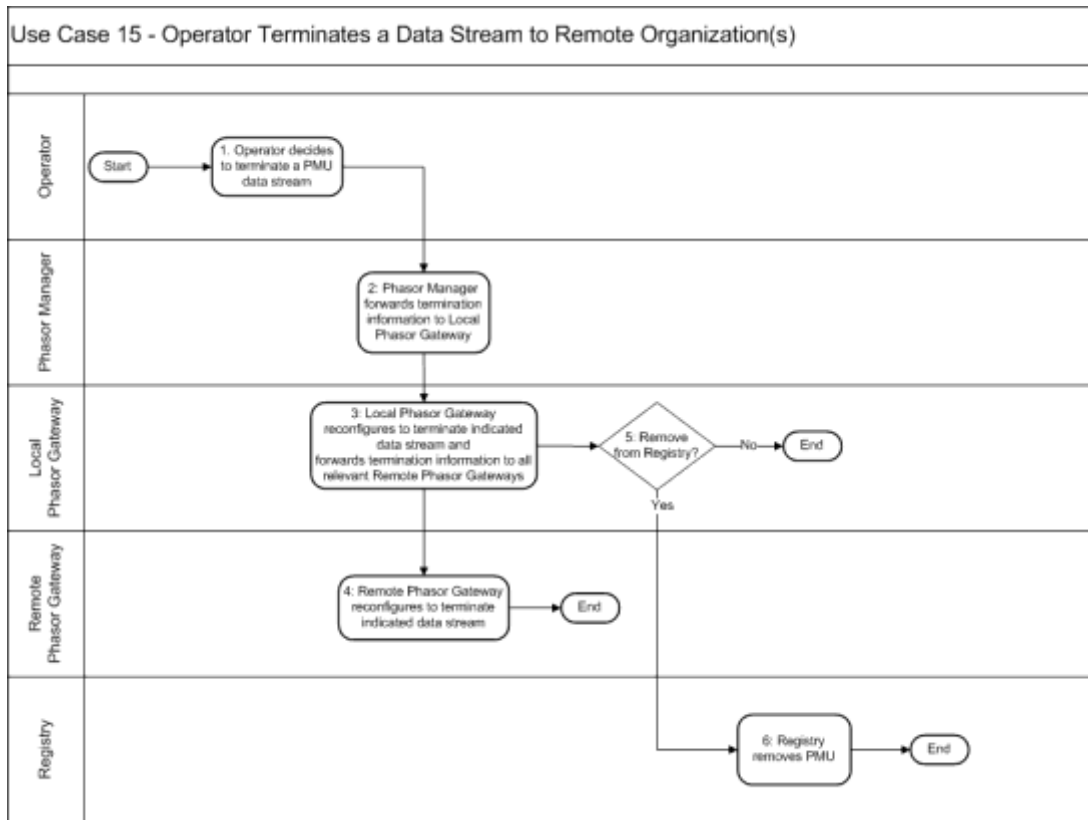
Use Case 15 - Operator Terminates a Data Stream to Remote Organization(s)

Operator

Start

1. Operator decides to terminate a PMU data stream

Phasor Manager

2: Phasor Manager forwards termination information to Local Phasor Gateway

Local Phasor Gateway

3: Local Phasor Gateway reconfigures to terminate indicated data stream and forwards termination information to all relevant Remote Phasor Gateways

5: Remove from Registry?

No

End

Yes

Remote Phasor Gateway

4: Remote Phasor Gateway reconfigures to terminate indicated data stream

End

Registry

6: Registry removes PMU

End